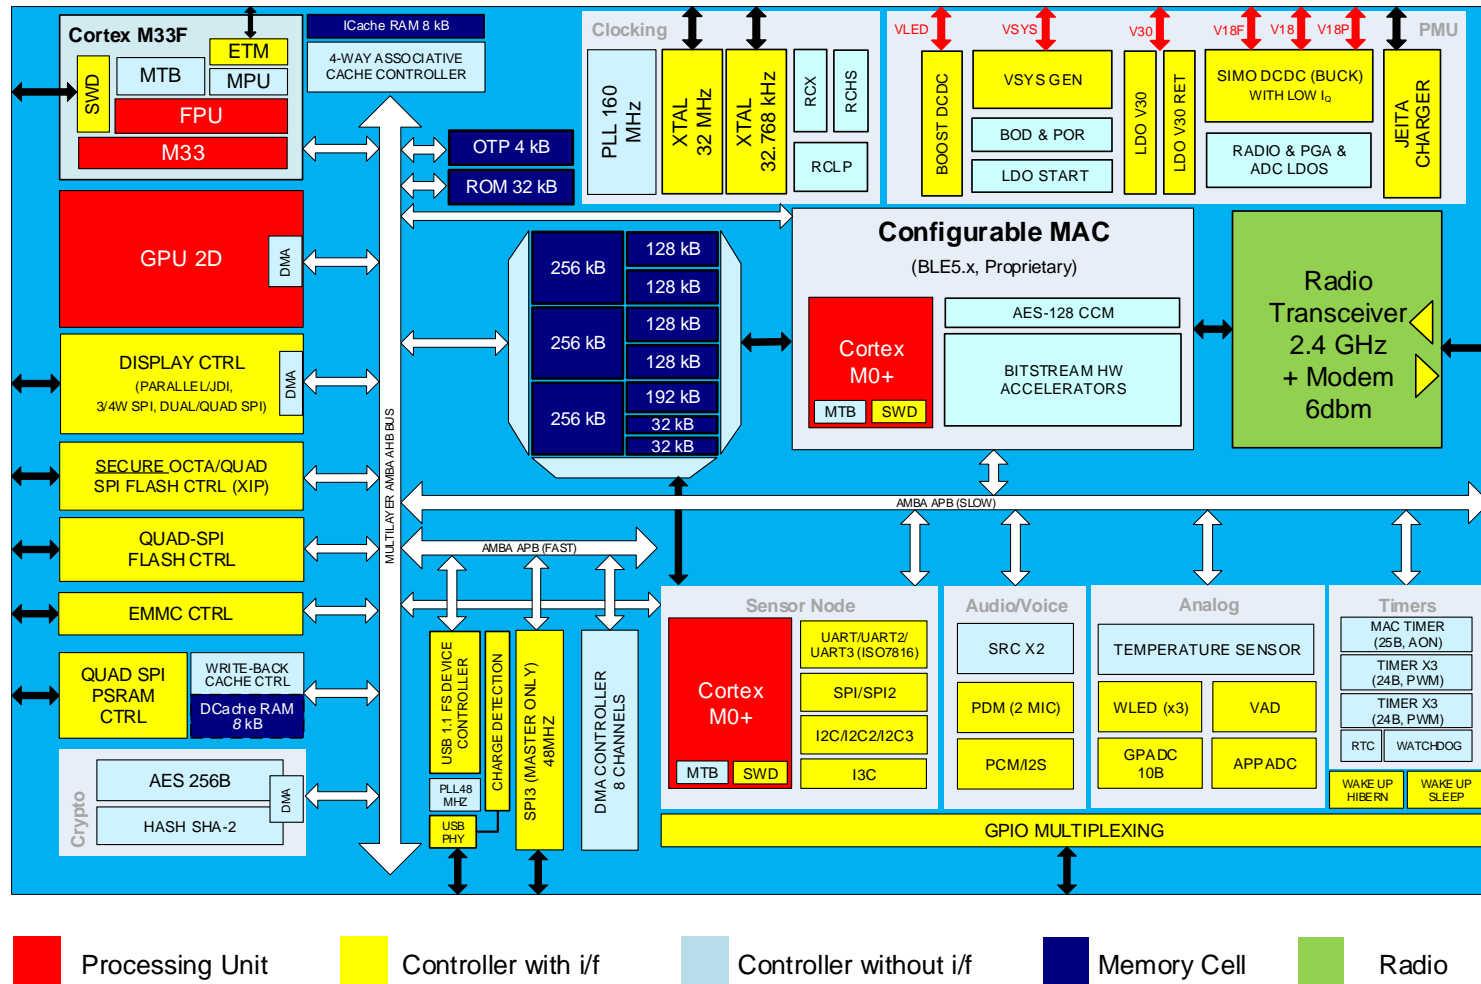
Cortex M33F
SWD
MTB
ETM
MPU
FPU
M33

ICache RAM 8 kB
4-WAY ASSOCIATIVE CACHE CONTROLLER

OTP 4 kB
ROM 32 kB

Clocking
PLL 160 MHz
XTAL 32 MHz
XTAL 32.768 kHz
RCX
RCHS
RCLP

VLED
VSYS
V30
V18F
V18
V18P
PMU
BOOST DCDC
VSYS GEN
BOD & POR
LDO START
LDO V30
LDO V30 RET
SIMO DCDC (BUCK) WITH LOW I$_Q$
RADIO & PGA & ADC LDOS
JEITA CHARGER

GPU 2D
DMA

DISPLAY CTRL
(PARALLEL/JDI, 3/4W SPI, DUAL/QUAD SPI)
DMA

SECURE OCTA/QUAD SPI FLASH CTRL (XIP)

QUAD-SPI FLASH CTRL

EMMC CTRL

QUAD SPI PSRAM CTRL
WRITE-BACK CACHE CTRL
DCache RAM 8 kB

Crypto
AES 256B
HASH SHA-2
DMA

MULTILAYER AMBA AHB BUS

256 kB
128 kB
128 kB
256 kB
128 kB
128 kB
256 kB
192 kB
32 kB
32 kB

Configurable MAC
(BLE5.x, Proprietary)
Cortex M0+
MTB
SWD
AES-128 CCM
BITSTREAM HW ACCELERATORS

Radio Transceiver 2.4 GHz + Modem 6dbm

AMBA APB (SLOW)
AMBA APB (FAST)

USB 1.1 FS DEVICE CONTROLLER
CHARGE DETECTION
SPI3 (MASTER ONLY) 48MHZ
DMA CONTROLLER 8 CHANNELS
PLL48 MHZ
USB PHY

Sensor Node
Cortex M0+
MTB
SWD
UART/UART2/ UART3 (ISO7816)
SPI/SPI2
I2C/I2C2/I2C3
I3C

Audio/Voice
SRC X2
PDM (2 MIC)
PCM/I2S

Analog
TEMPERATURE SENSOR
WLED (x3)
VAD
GPADC 10B
APPADC

Timers
MAC TIMER (25B, AON)
TIMER X3 (24B, PWM)
TIMER X3 (24B, PWM)
RTC
WATCHDOG
WAKE UP HIBERN
WAKE UP SLEEP

GPIO MULTIPLEXING

Processing Unit
Controller with i/f
Controller without i/f
Memory Cell
Radio